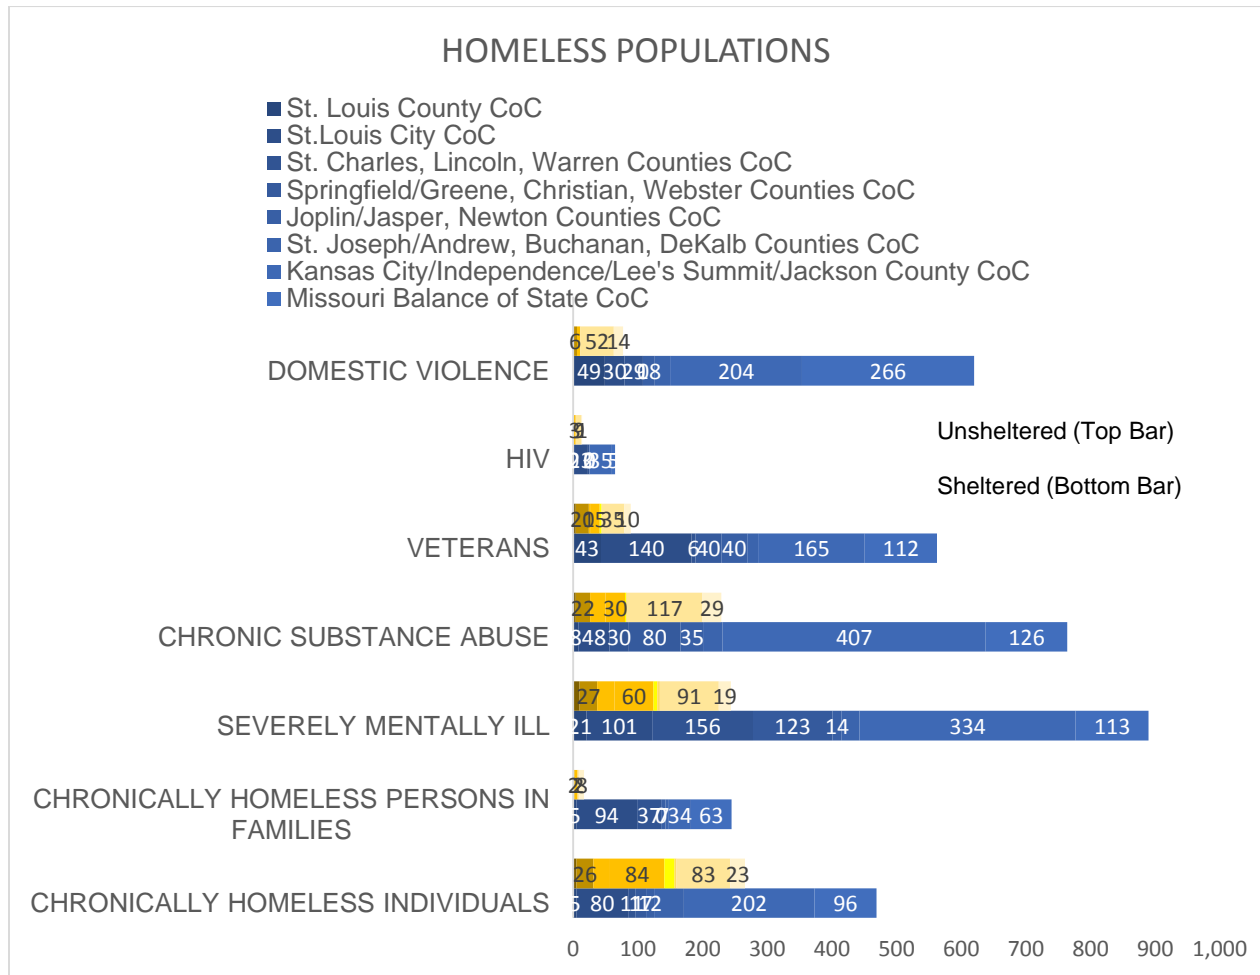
HOMELESS POPULATIONS

St. Louis County CoC
St.Louis City CoC
St. Charles, Lincoln, Warren Counties CoC
Springfield/Greene, Christian, Webster Counties CoC
Joplin/Jasper, Newton Counties CoC
St. Joseph/Andrew, Buchanan, DeKalb Counties CoC
Kansas City/Independence/Lee's Summit/Jackson County CoC
Missouri Balance of State CoC

Unsheltered (Top Bar)

Sheltered (Bottom Bar)

DOMESTIC VIOLENCE
6 52 14
49 30 29 18 204 266

HIV
3 1
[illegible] 18 5

VETERANS
20 15 35 10
43 140 6 40 40 165 112

CHRONIC SUBSTANCE ABUSE
22 30 117 29
8 48 30 80 35 407 126

SEVERELY MENTALLY ILL
27 60 91 19
21 101 156 123 14 334 113

CHRONICALLY HOMELESS PERSONS IN FAMILIES
2 8
5 94 37 7 34 63

CHRONICALLY HOMELESS INDIVIDUALS
26 84 83 23
5 80 11 12 202 96

0 100 200 300 400 500 600 700 800 900 1,000